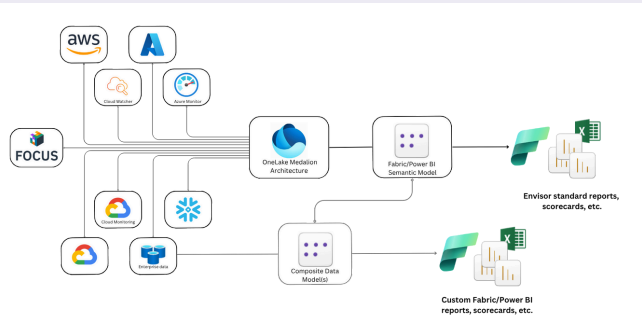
aws

Cloud Watcher

Azure Monitor

FOCUS

OneLake Medallion Architecture

Fabric/Power BI Semantic Model

Envisor standard reports, scorecards, etc.

Cloud Monitoring

Enterprise data

Composite Data Model(s)

Custom Fabric/Power BI reports, scorecards, etc.